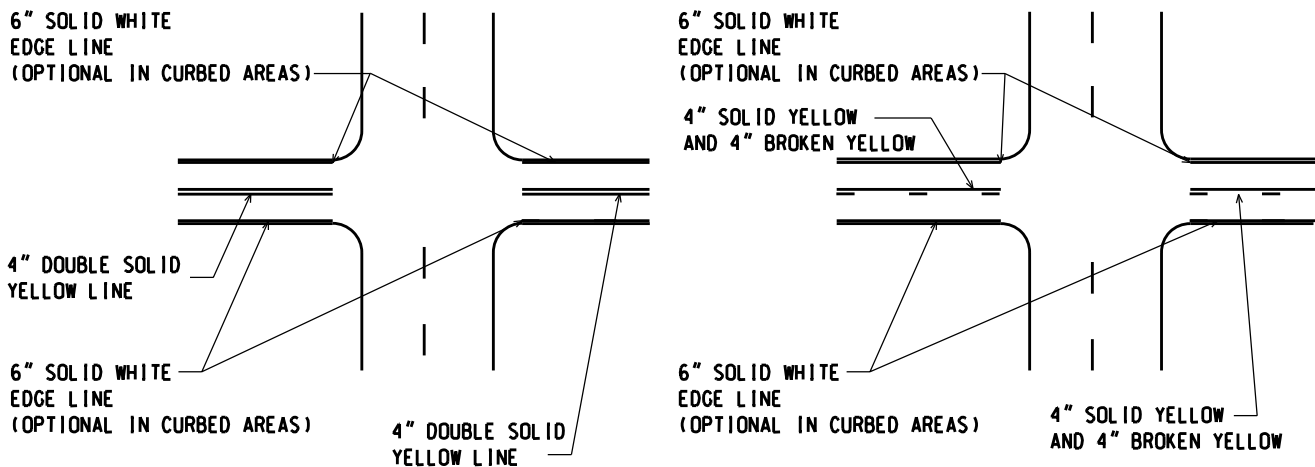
6" SOLID WHITE EDGE LINE (OPTIONAL IN CURBED AREAS)

4" DOUBLE SOLID YELLOW LINE

6" SOLID WHITE EDGE LINE (OPTIONAL IN CURBED AREAS)

4" DOUBLE SOLID YELLOW LINE

6" SOLID WHITE EDGE LINE (OPTIONAL IN CURBED AREAS)

4" SOLID YELLOW AND 4" BROKEN YELLOW

6" SOLID WHITE EDGE LINE (OPTIONAL IN CURBED AREAS)

4" SOLID YELLOW AND 4" BROKEN YELLOW